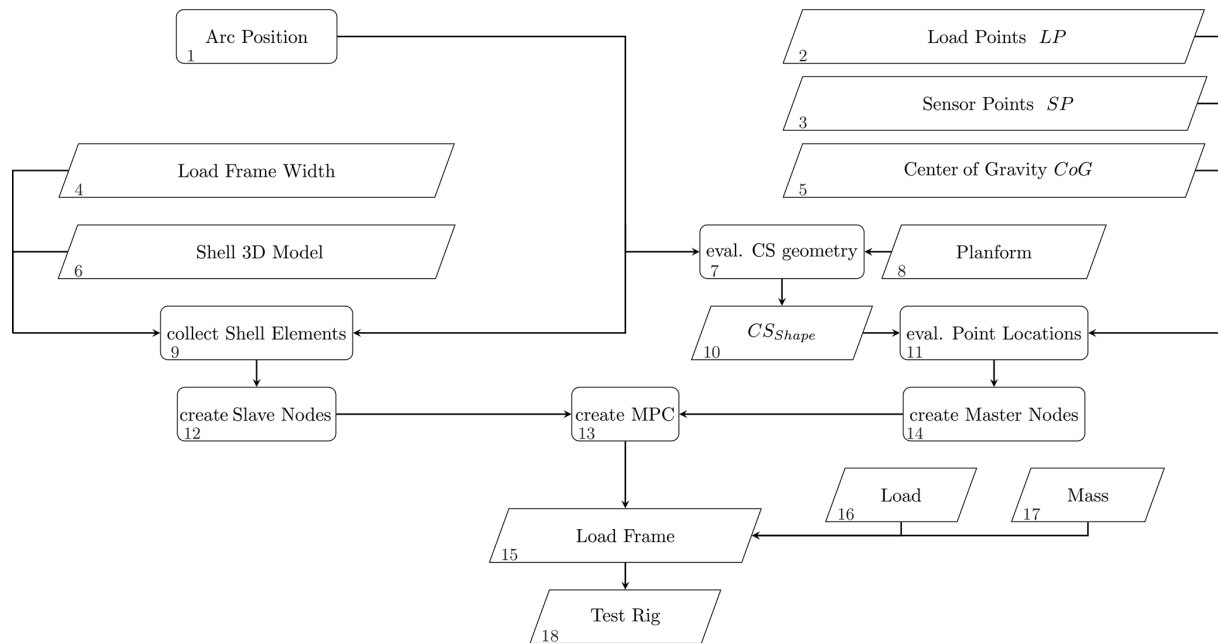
Arc Position
1

Load Points $LP$
2

Sensor Points $SP$
3

Center of Gravity $CoG$
5

Load Frame Width
4

Shell 3D Model
6

eval. CS geometry
7

Planform
8

collect Shell Elements
9

$CS_{Shape}$
10

eval. Point Locations
11

create Slave Nodes
12

create MPC
13

create Master Nodes
14

Load
16

Mass
17

Load Frame
15

Test Rig
18